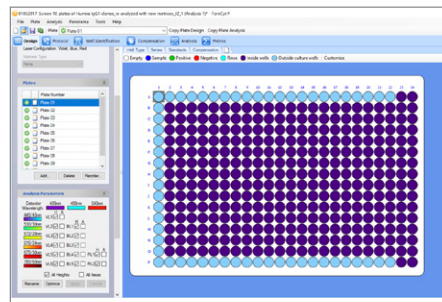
Screen 16 plates w/ human IgG1 clones_re analyzed with new metrices_v2_1 (Analysis 1)* - ForeCyt®

File Plate Analysis Resources Tools Help

Plate Plate 01 Copy Plate Design Copy Plate Analysis

Design Protocol Well Identification Compensation Analysis Metrics

Laser Configuration: Violet, Blue, Red

Plates

Plate Number

Plate 01
Plate 02
Plate 03
Plate 04
Plate 05
Plate 06
Plate 07
Plate 08
Plate 09

Add... Delete Reorder

Analysis Parameters

Detector Wavelength 405nm 488nm 640nm

All Heights All Areas

Rename Optimize

Well Type Names Standards Compensation

Empty Sample Positive Negative Rinse Inside wells Outside culture wells Customize

1 2 3 4 5 6 7 8 9 10 11 12 13 14 15 16 17 18 19 20 21 22 23 24

A B C D E F G H I J K L M N O P